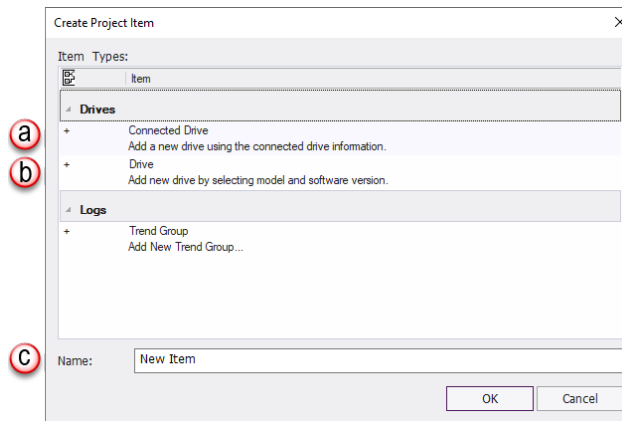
Create Project Item

Item Types:

Item

Drives

a

+ Connected Drive
Add a new drive using the connected drive information.

b

+ Drive
Add new drive by selecting model and software version.

Logs

+ Trend Group
Add New Trend Group...

c

Name: New Item

OK Cancel